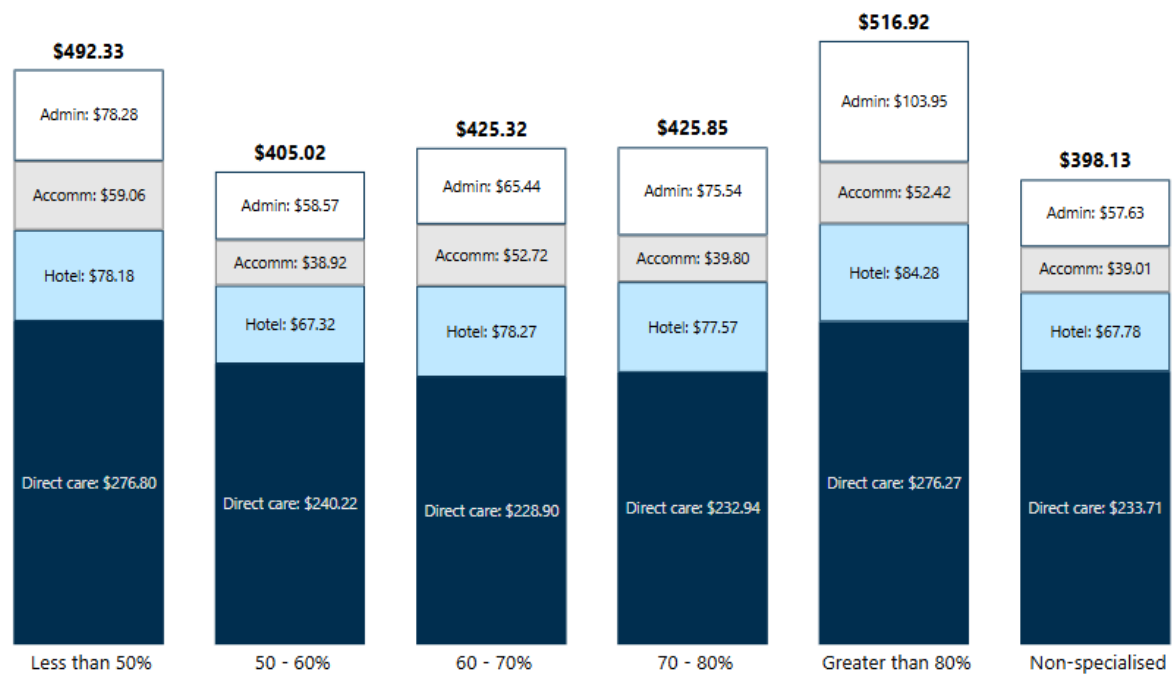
$492.33
Admin: $78.28
Accomm: $59.06
Hotel: $78.18
Direct care: $276.80
Less than 50%

$405.02
Admin: $58.57
Accomm: $38.92
Hotel: $67.32
Direct care: $240.22
50 - 60%

$425.32
Admin: $65.44
Accomm: $52.72
Hotel: $78.27
Direct care: $228.90
60 - 70%

$425.85
Admin: $75.54
Accomm: $39.80
Hotel: $77.57
Direct care: $232.94
70 - 80%

$516.92
Admin: $103.95
Accomm: $52.42
Hotel: $84.28
Direct care: $276.27
Greater than 80%

$398.13
Admin: $57.63
Accomm: $39.01
Hotel: $67.78
Direct care: $233.71
Non-specialised